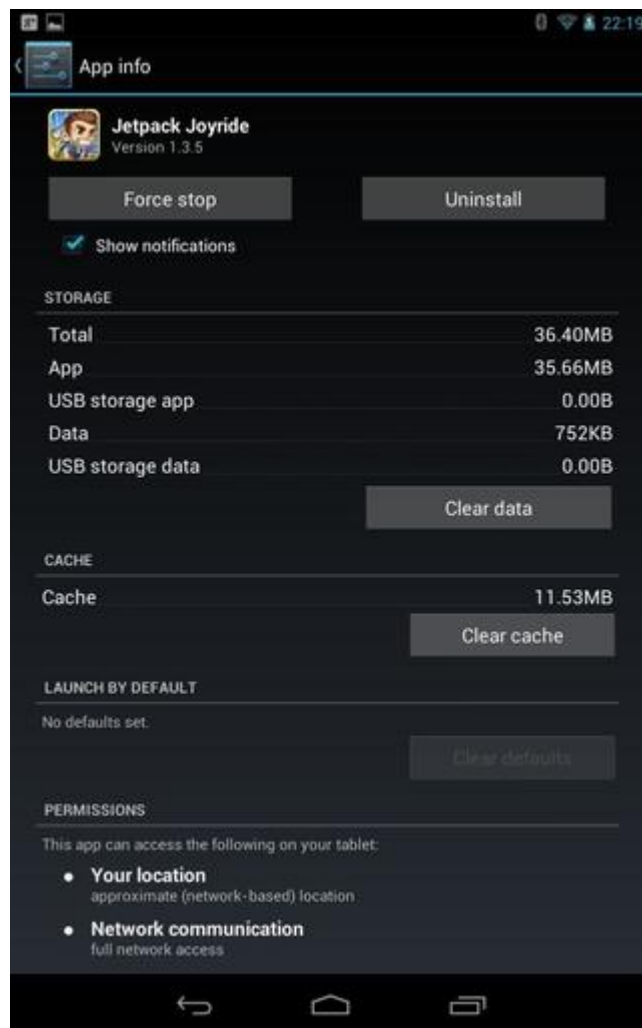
22:19

App info

Jetpack Joyride
Version 1.3.5

Force stop

Uninstall

Show notifications

STORAGE

Total 36.40MB
App 35.66MB
USB storage app 0.00B
Data 752KB
USB storage data 0.00B

Clear data

CACHE

Cache 11.53MB

Clear cache

LAUNCH BY DEFAULT

No defaults set.

Clear defaults

PERMISSIONS

This app can access the following on your tablet:

• Your location
approximate (network-based) location

• Network communication
full network access